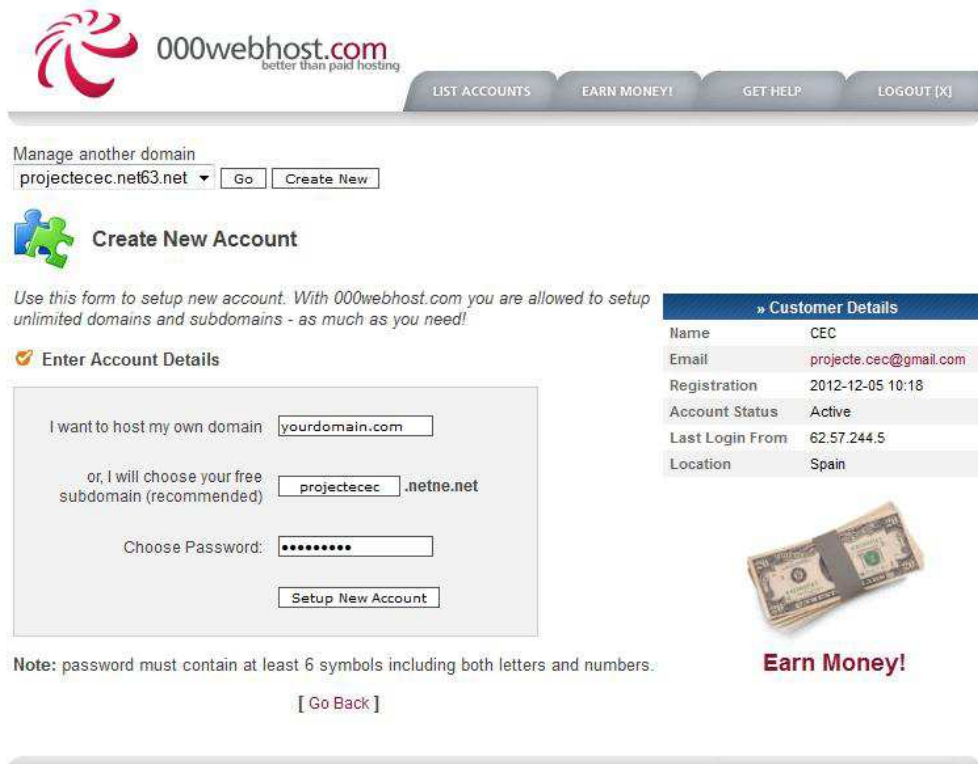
000webhost.com
better than paid hosting

LIST ACCOUNTS EARN MONEY! GET HELP LOGOUT [X]

Manage another domain
projectecec.net63.net Go Create New

Create New Account

Use this form to setup new account. With 000webhost.com you are allowed to setup unlimited domains and subdomains - as much as you need!

Enter Account Details

I want to host my own domain yourdomain.com

or, I will choose your free subdomain (recommended) projectecec .netne.net

Choose Password: •••••••••

Setup New Account

Note: password must contain at least 6 symbols including both letters and numbers.

[ Go Back ]

» Customer Details

| Name | CEC |
|---|---|
| Email | projecte.cec@gmail.com |
| Registration | 2012-12-05 10:18 |
| Account Status | Active |
| Last Login From | 62.57.244.5 |
| Location | Spain |

Earn Money!